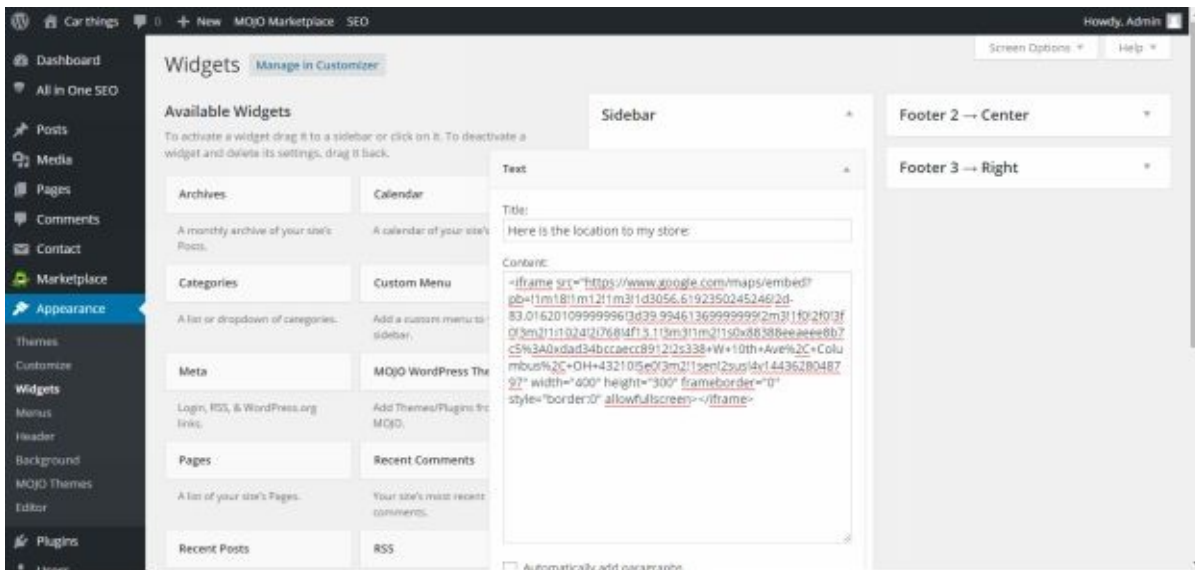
Car things 0 + New MOJO Marketplace SEO Howdy, Admin

Dashboard
All in One SEO
Posts
Media
Pages
Comments
Contact
Marketplace
Appearance
Themes
Customize
Widgets
Menus
Header
Background
MOJO Themes
Editor
Plugins

Widgets Manage in Customizer

Screen Options ▾ Help ▾

Available Widgets

To activate a widget drag it to a sidebar or click on it. To deactivate a widget and delete its settings, drag it back.

Archives
A monthly archive of your site's Posts.

Calendar
A calendar of your site's

Categories
A list or dropdown of categories.

Custom Menu
Add a custom menu to sidebar.

Meta
Login, RSS, & WordPress.org links.

MOJO WordPress The
Add Themes/Plugins fro MOJO.

Pages
A list of your site's Pages.

Recent Comments
Your site's most recent comments.

Recent Posts

RSS

Sidebar

Text

Title:
Here is the location to my store:

Content:
<iframe src="https://www.google.com/maps/embed?pb=!1m18!1m12!1m3!1d3056.619235024524​6!2d-83.01620109999996!3d39.99461369999999!2m3!1f0!2f0!3f0!3m2!1i1024!2i768!4f13.1!3m3!1m2!1s0x88388eeaeee8b7c5%3A0xdad34bccaecc8912!2s338+W+10th+Ave%2C+Columbus%2C+OH+43210!5e0!3m2!1sen!2sus!4v144362804879​7" width="400" height="300" frameborder="0" style="border:0" allowfullscreen></iframe>

Automatically add paragraphs

Footer 2 → Center

Footer 3 → Right